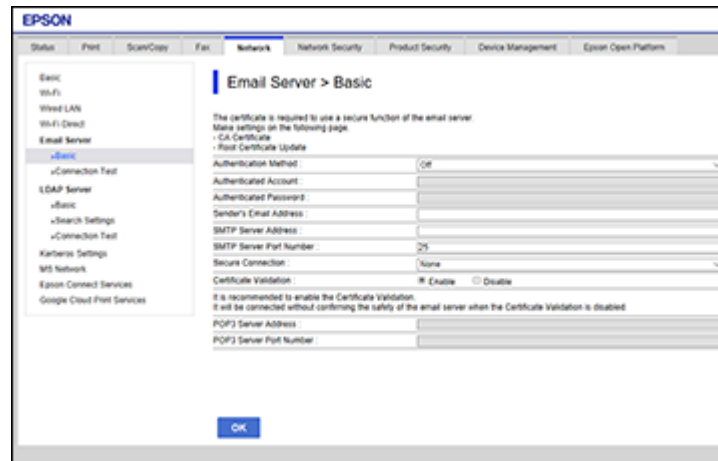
EPSON

Status | Print | Scan/Copy | Fax | Network | Network Security | Product Security | Device Management | Epson Open Platform

Basic
Wi-Fi
Wired LAN
Wi-Fi Direct
Email Server
»Basic
»Connection Test
LDAP Server
»Basic
»Search Settings
»Connection Test
Kerberos Settings
MS Network
Epson Connect Services
Google Cloud Print Services

Email Server > Basic

The certificate is required to use a secure function of the email server.
Make settings on the following page.
- CA Certificate
- Root Certificate Update

| | |
|---|---|
| Authentication Method : | Off |
| Authenticated Account : | |
| Authenticated Password : | |
| Sender's Email Address : | |
| SMTP Server Address : | |
| SMTP Server Port Number : | 25 |
| Secure Connection : | None |
| Certificate Validation : | Enable  Disable |

It is recommended to enable the Certificate Validation.
It will be connected without confirming the safety of the email server when the Certificate Validation is disabled.

| | |
|---|---|
| POP3 Server Address : | |
| POP3 Server Port Number : | |

OK